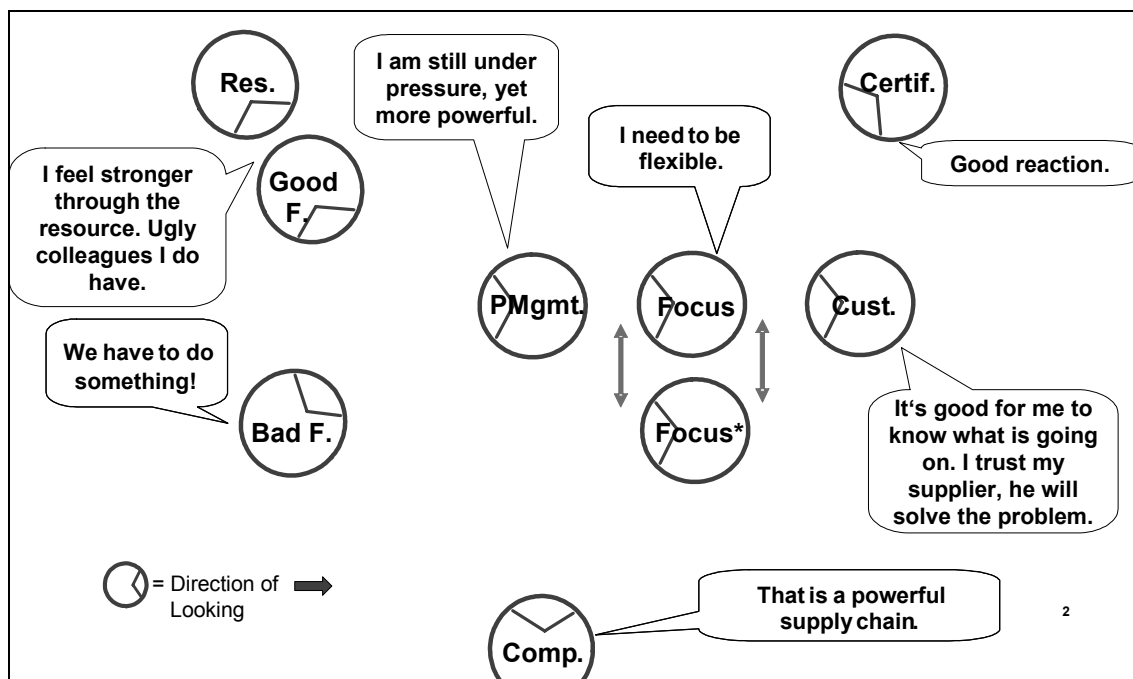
Res.

I am still under pressure, yet more powerful.

Certif.

I need to be flexible.

Good reaction.

I feel stronger through the resource. Ugly colleagues I do have.

Good F.

PMgmt.

Focus

Cust.

We have to do something!

Bad F.

Focus*

It‘s good for me to know what is going on. I trust my supplier, he will solve the problem.

= Direction of Looking

That is a powerful supply chain.

2

Comp.